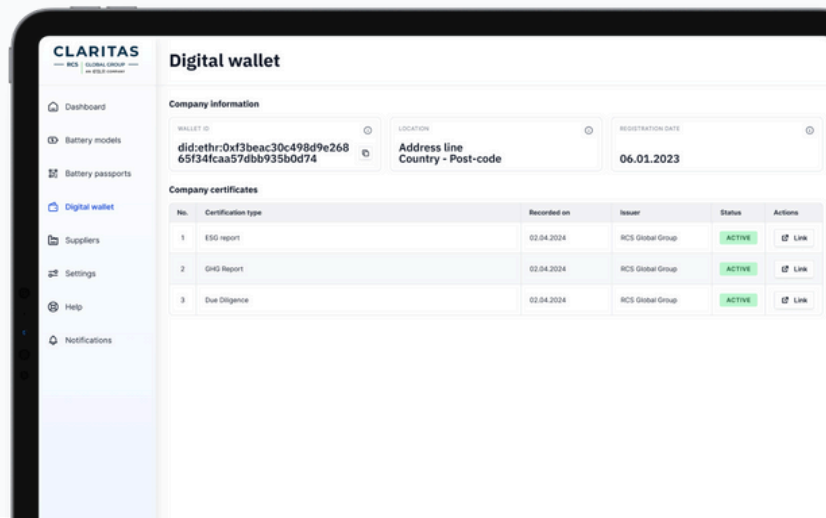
CLARITAS
RCS | GLOBAL GROUP
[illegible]

Dashboard
Battery models
Battery passports
Digital wallet
Suppliers
Settings
Help
Notifications

Digital wallet

Company information

WALLET ID
did:ethr:0xf3beac30c498d9e26865f34fcaa57dbb935b0d74

LOCATION
Address line
Country - Post-code

REGISTRATION DATE
06.01.2023

Company certificates

| No. | Certification type | Recorded on | Issuer | Status | Actions |
|---|---|---|---|---|---|
| 1 | ESG report | 02.04.2024 | RCS Global Group | ACTIVE | Link |
| 2 | GHG Report | 02.04.2024 | RCS Global Group | ACTIVE | Link |
| 3 | Due Diligence | 02.04.2024 | RCS Global Group | ACTIVE | Link |